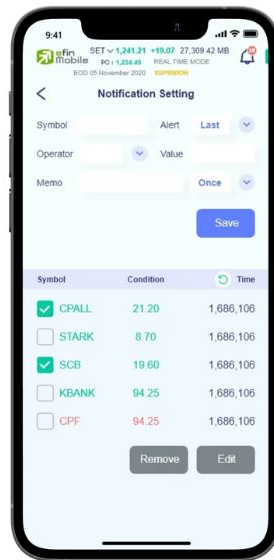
9:41

efin Mobile SET 1,241.21 +19.07 27,309.42 MB
PO 1,234.49 REAL TIME MODE
EOD 05 November 2020 SUPERIOR

Notification Setting

Symbol
Alert Last
Operator
Value
Memo
Once

Save

| Symbol | Condition | Time |
|---|---|---|
| CPALL | 21.20 | 1,686,106 |
| STARK | 8.70 | 1,686,106 |
| SCB | 19.60 | 1,686,106 |
| KBANK | 94.25 | 1,686,106 |
| CPF | 94.25 | 1,686,106 |

Remove
Edit